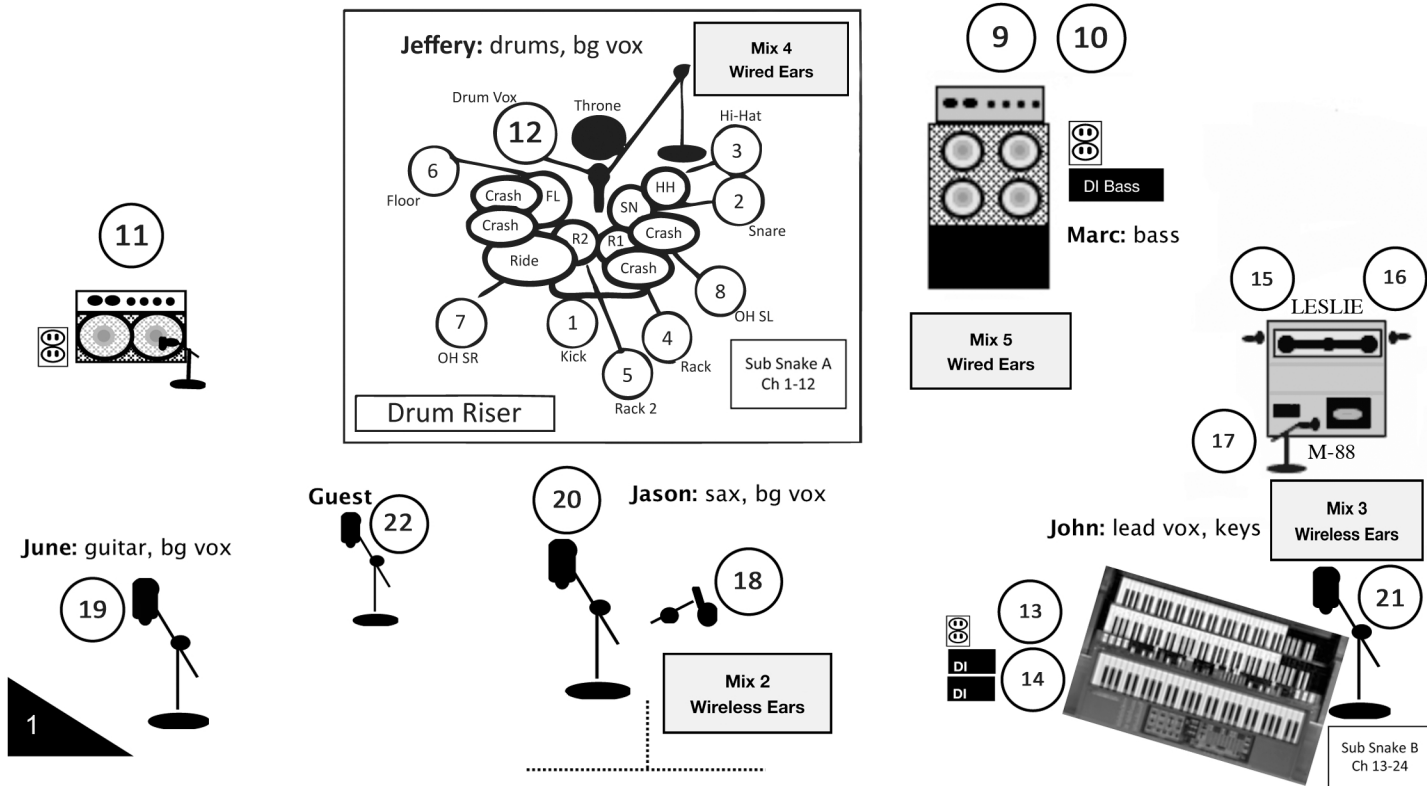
Jeffery: drums, bg vox

Mix 4
Wired Ears

Drum Vox

Throne

12

Hi-Hat

3

6

Floor

Crash

FL

HH

SN

2

Snare

Crash

R2

R1

Crash

Ride

Crash

8

OH SL

7

OH SR

1

Kick

4

Rack

5

Rack 2

Sub Snake A
Ch 1-12

Drum Riser

9

10

DI Bass

Marc: bass

Mix 5
Wired Ears

11

15

16

LESLIE

17

M-88

Mix 3
Wireless Ears

John: lead vox, keys

Guest

22

20

Jason: sax, bg vox

June: guitar, bg vox

19

18

21

13

DI

DI

14

Mix 2
Wireless Ears

1

Sub Snake B
Ch 13-24